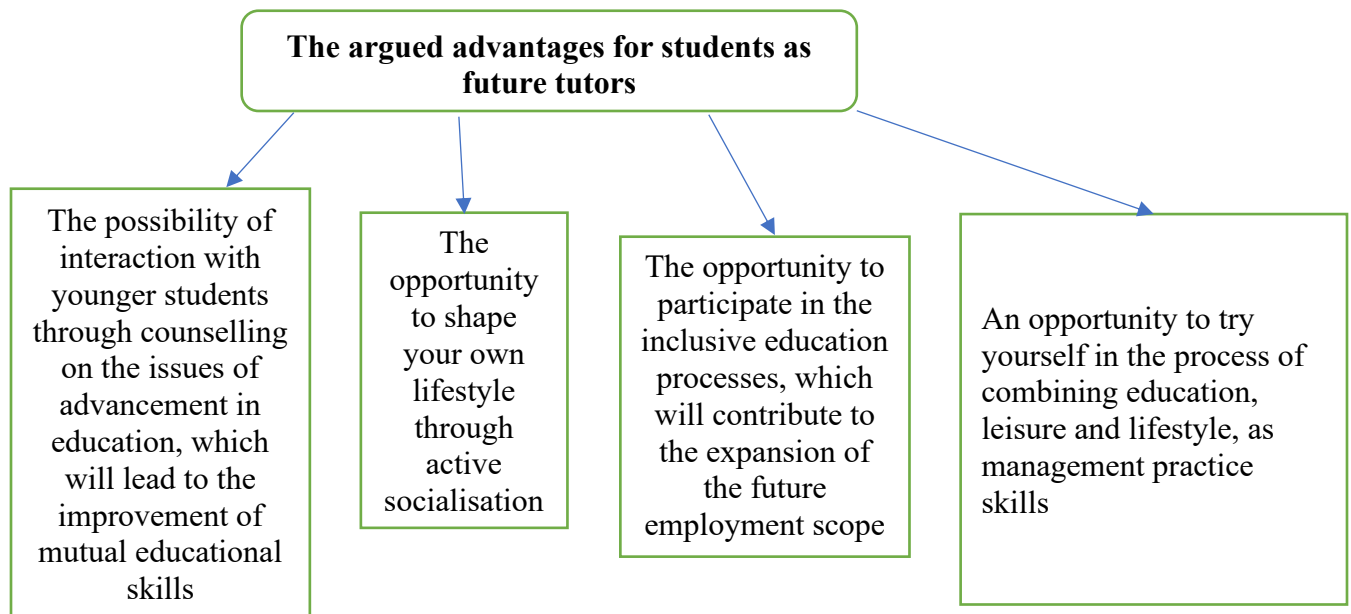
**The argued advantages for students as future tutors**

The possibility of interaction with younger students through counselling on the issues of advancement in education, which will lead to the improvement of mutual educational skills

The opportunity to shape your own lifestyle through active socialisation

The opportunity to participate in the inclusive education processes, which will contribute to the expansion of the future employment scope

An opportunity to try yourself in the process of combining education, leisure and lifestyle, as management practice skills